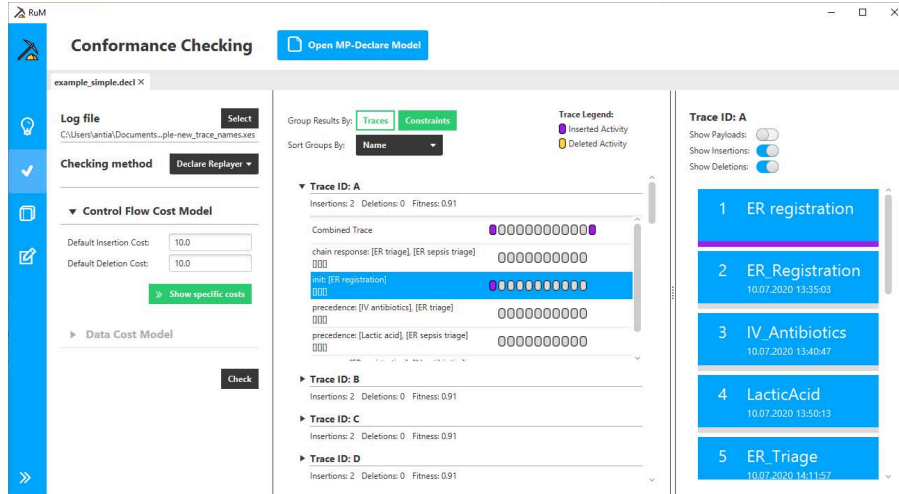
RuM

Conformance Checking

Open MP-Declare Model

example_simple.decl ×

Log file
Select
C:\Users\antia\Documents...ple-new_trace_names.xes

Checking method
Declare Replayer ▾

▼ Control Flow Cost Model

Default Insertion Cost: 10.0
Default Deletion Cost: 10.0

» Show specific costs

▸ Data Cost Model

Check

Group Results By: Traces Constraints
Sort Groups By: Name

Trace Legend:
Inserted Activity
Deleted Activity

▼ Trace ID: A
Insertions: 2 Deletions: 0 Fitness: 0.91

Combined Trace
chain response: [ER triage], [ER sepsis triage]
init: [ER registration]
precedence: [IV antibiotics], [ER triage]
precedence: [Lactic acid], [ER sepsis triage]

▸ Trace ID: B
Insertions: 2 Deletions: 0 Fitness: 0.91

▸ Trace ID: C
Insertions: 2 Deletions: 0 Fitness: 0.91

▸ Trace ID: D
Insertions: 2 Deletions: 0 Fitness: 0.91

Trace ID: A
Show Payloads:
Show Insertions:
Show Deletions:

1 ER registration

2 ER_Registration
10.07.2020 13:35:03

3 IV_Antibiotics
10.07.2020 13:40:47

4 LacticAcid
10.07.2020 13:50:13

5 ER_Triage
10.07.2020 14:11:57